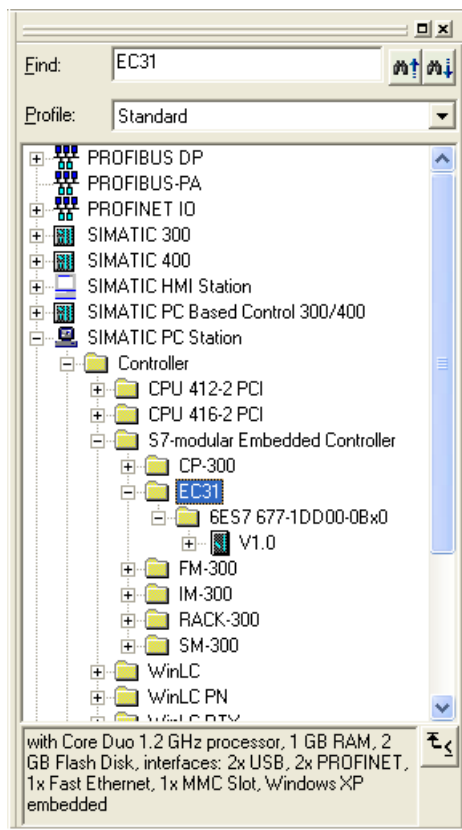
Find: EC31

Profile: Standard

PROFIBUS DP
PROFIBUS-PA
PROFINET IO
SIMATIC 300
SIMATIC 400
SIMATIC HMI Station
SIMATIC PC Based Control 300/400
SIMATIC PC Station
Controller
CPU 412-2 PCI
CPU 416-2 PCI
S7-modular Embedded Controller
CP-300
EC31
6ES7 677-1DD00-0Bx0
V1.0
FM-300
IM-300
RACK-300
SM-300
WinLC
WinLC PN
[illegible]

with Core Duo 1.2 GHz processor, 1 GB RAM, 2 GB Flash Disk, interfaces: 2x USB, 2x PROFINET, 1x Fast Ethernet, 1x MMC Slot, Windows XP embedded